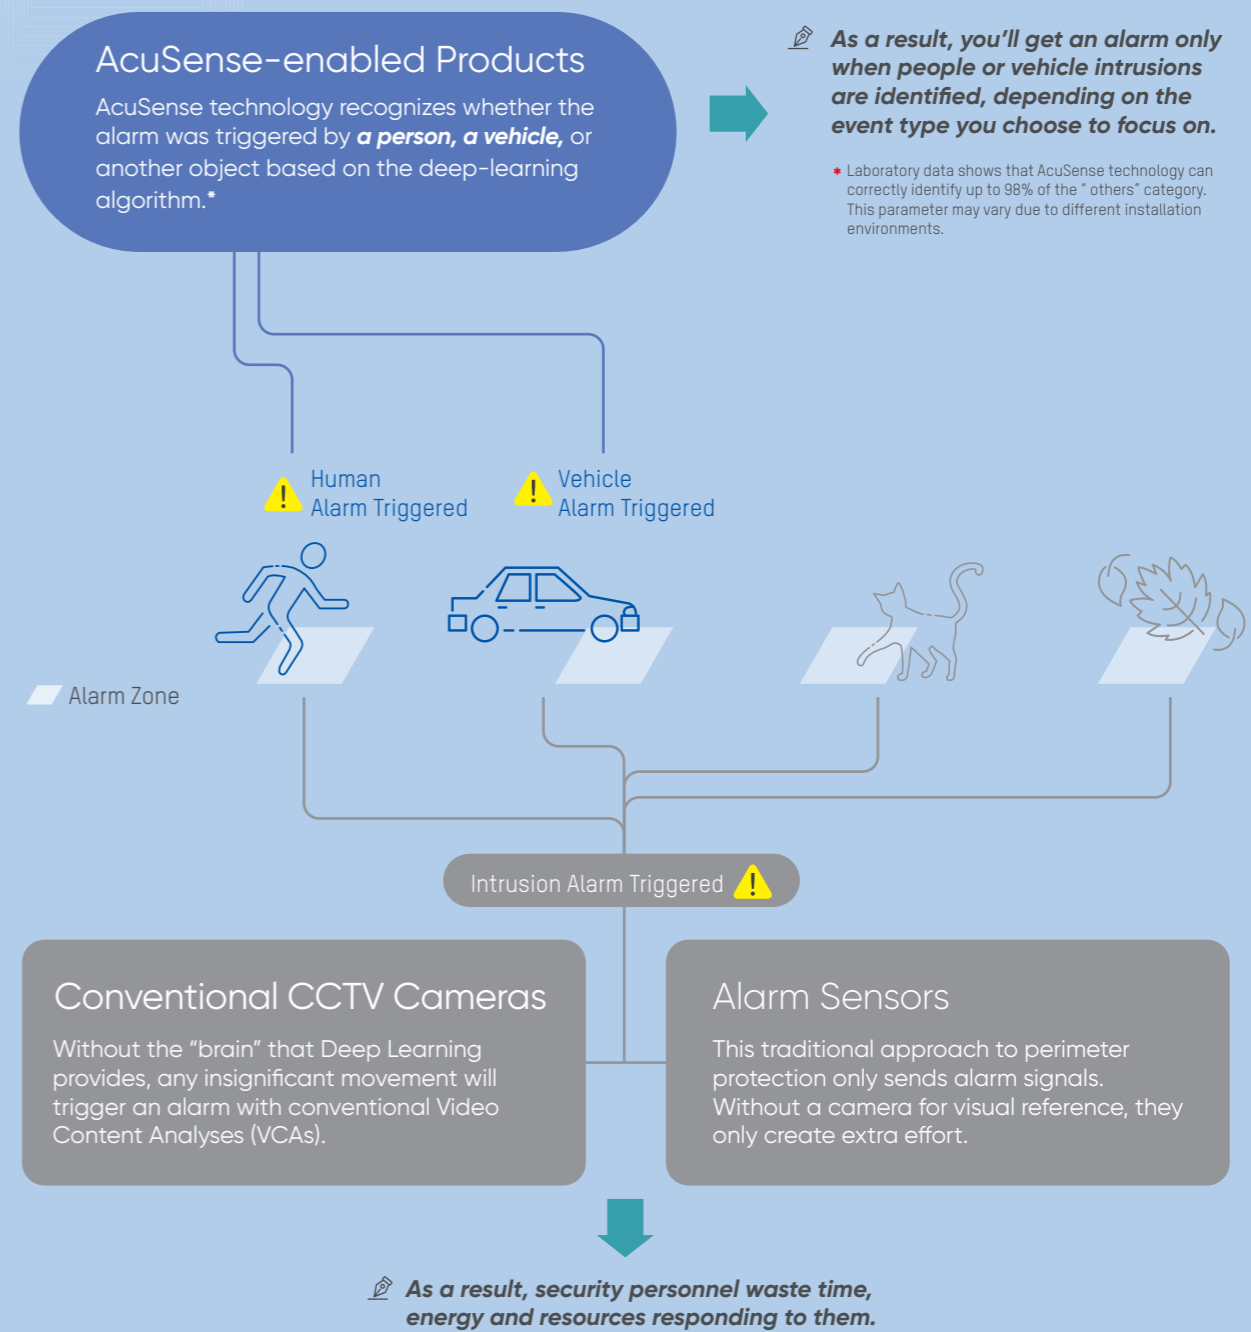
AcuSense-enabled Products

AcuSense technology recognizes whether the alarm was triggered by ***a person, a vehicle,*** or another object based on the deep-learning algorithm.*

***As a result, you'll get an alarm only when people or vehicle intrusions are identified, depending on the event type you choose to focus on.***

* Laboratory data shows that AcuSense technology can correctly identify up to 98% of the " others" category. This parameter may vary due to different installation environments.

Human
Alarm Triggered

Vehicle
Alarm Triggered

Alarm Zone

Intrusion Alarm Triggered

Conventional CCTV Cameras

Without the "brain" that Deep Learning provides, any insignificant movement will trigger an alarm with conventional Video Content Analyses (VCAs).

Alarm Sensors

This traditional approach to perimeter protection only sends alarm signals. Without a camera for visual reference, they only create extra effort.

***As a result, security personnel waste time, energy and resources responding to them.***